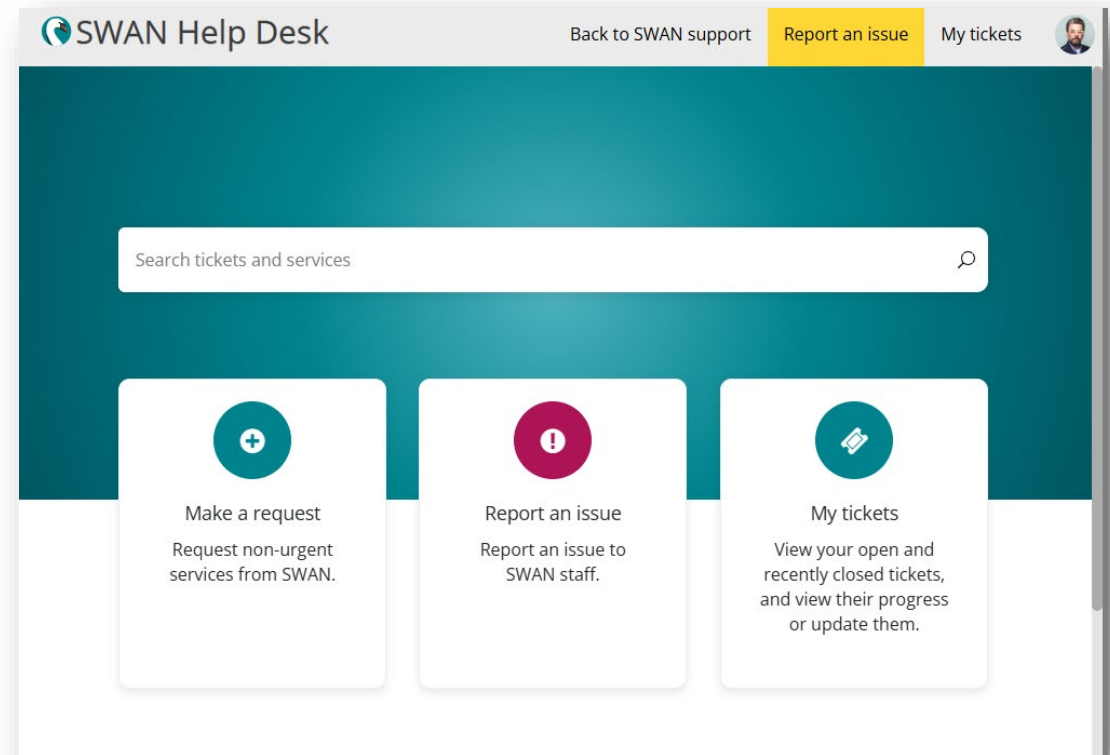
SWAN Help Desk

Back to SWAN support
Report an issue
My tickets

Search tickets and services

Make a request
Request non-urgent services from SWAN.

Report an issue
Report an issue to SWAN staff.

My tickets
View your open and recently closed tickets, and view their progress or update them.